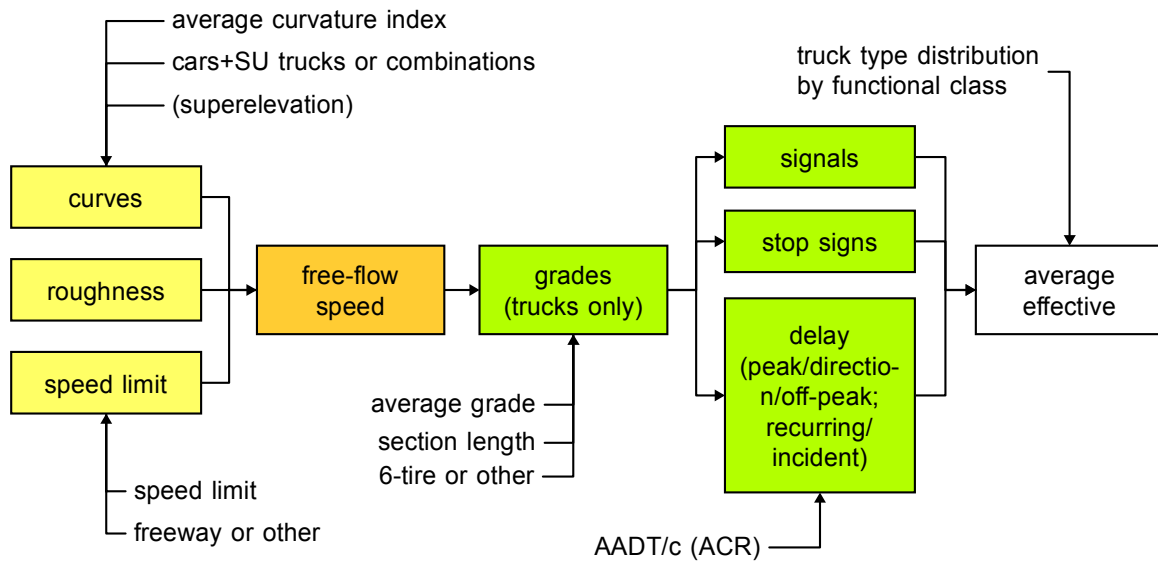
average curvature index
cars+SU trucks or combinations
(superelevation)

curves

roughness

speed limit

speed limit
freeway or other

free-flow speed

grades (trucks only)

average grade
section length
6-tire or other

signals

stop signs

delay (peak/direction/off-peak; recurring/ incident)

AADT/c (ACR)

truck type distribution by functional class

average effective